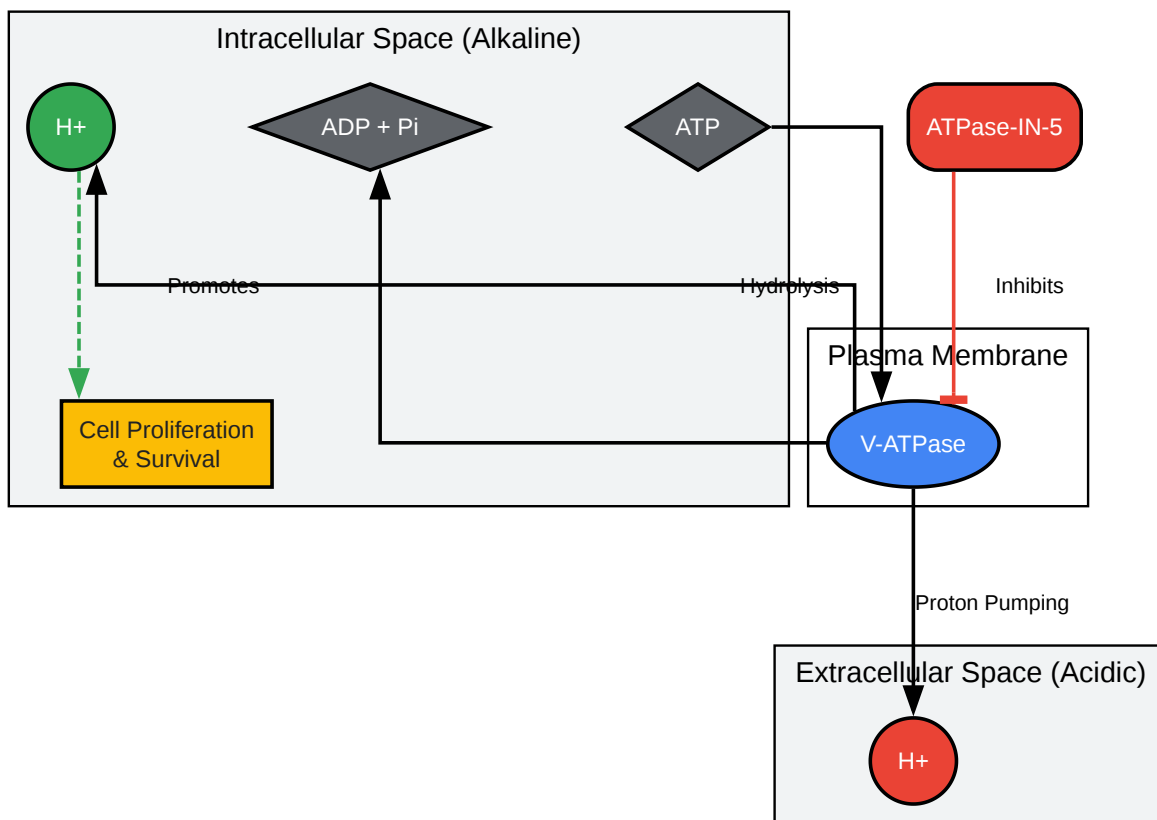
Intracellular Space (Alkaline)

H+

ADP + Pi

ATP

ATPase-IN-5

Promotes

Hydrolysis

Inhibits

Plasma Membrane

Cell Proliferation & Survival

V-ATPase

Proton Pumping

Extracellular Space (Acidic)

H+